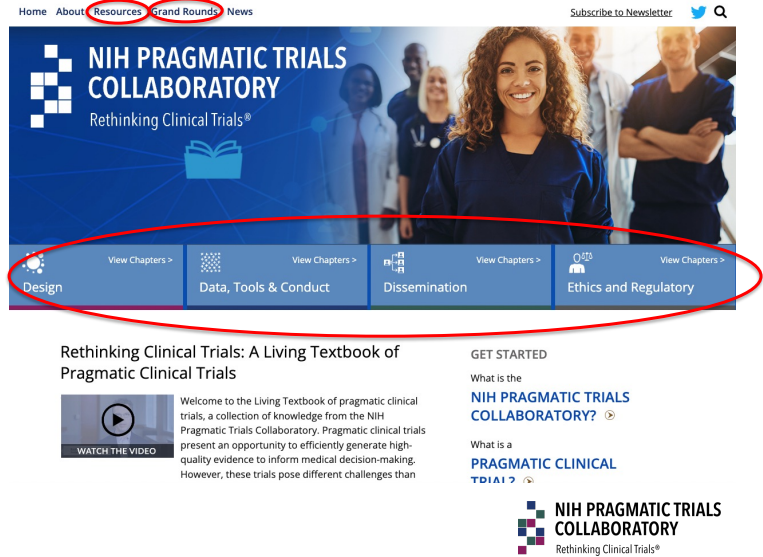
Home About Resources Grand Rounds News

Subscribe to Newsletter

NIH PRAGMATIC TRIALS COLLABORATORY
Rethinking Clinical Trials®

View Chapters >
Design

View Chapters >
Data, Tools & Conduct

View Chapters >
Dissemination

View Chapters >
Ethics and Regulatory

Rethinking Clinical Trials: A Living Textbook of Pragmatic Clinical Trials

WATCH THE VIDEO

Welcome to the Living Textbook of pragmatic clinical trials, a collection of knowledge from the NIH Pragmatic Trials Collaboratory. Pragmatic clinical trials present an opportunity to efficiently generate high-quality evidence to inform medical decision-making. However, these trials pose different challenges than

GET STARTED

What is the
NIH PRAGMATIC TRIALS COLLABORATORY?

What is a
PRAGMATIC CLINICAL TRIAL? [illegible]

NIH PRAGMATIC TRIALS COLLABORATORY
Rethinking Clinical Trials®